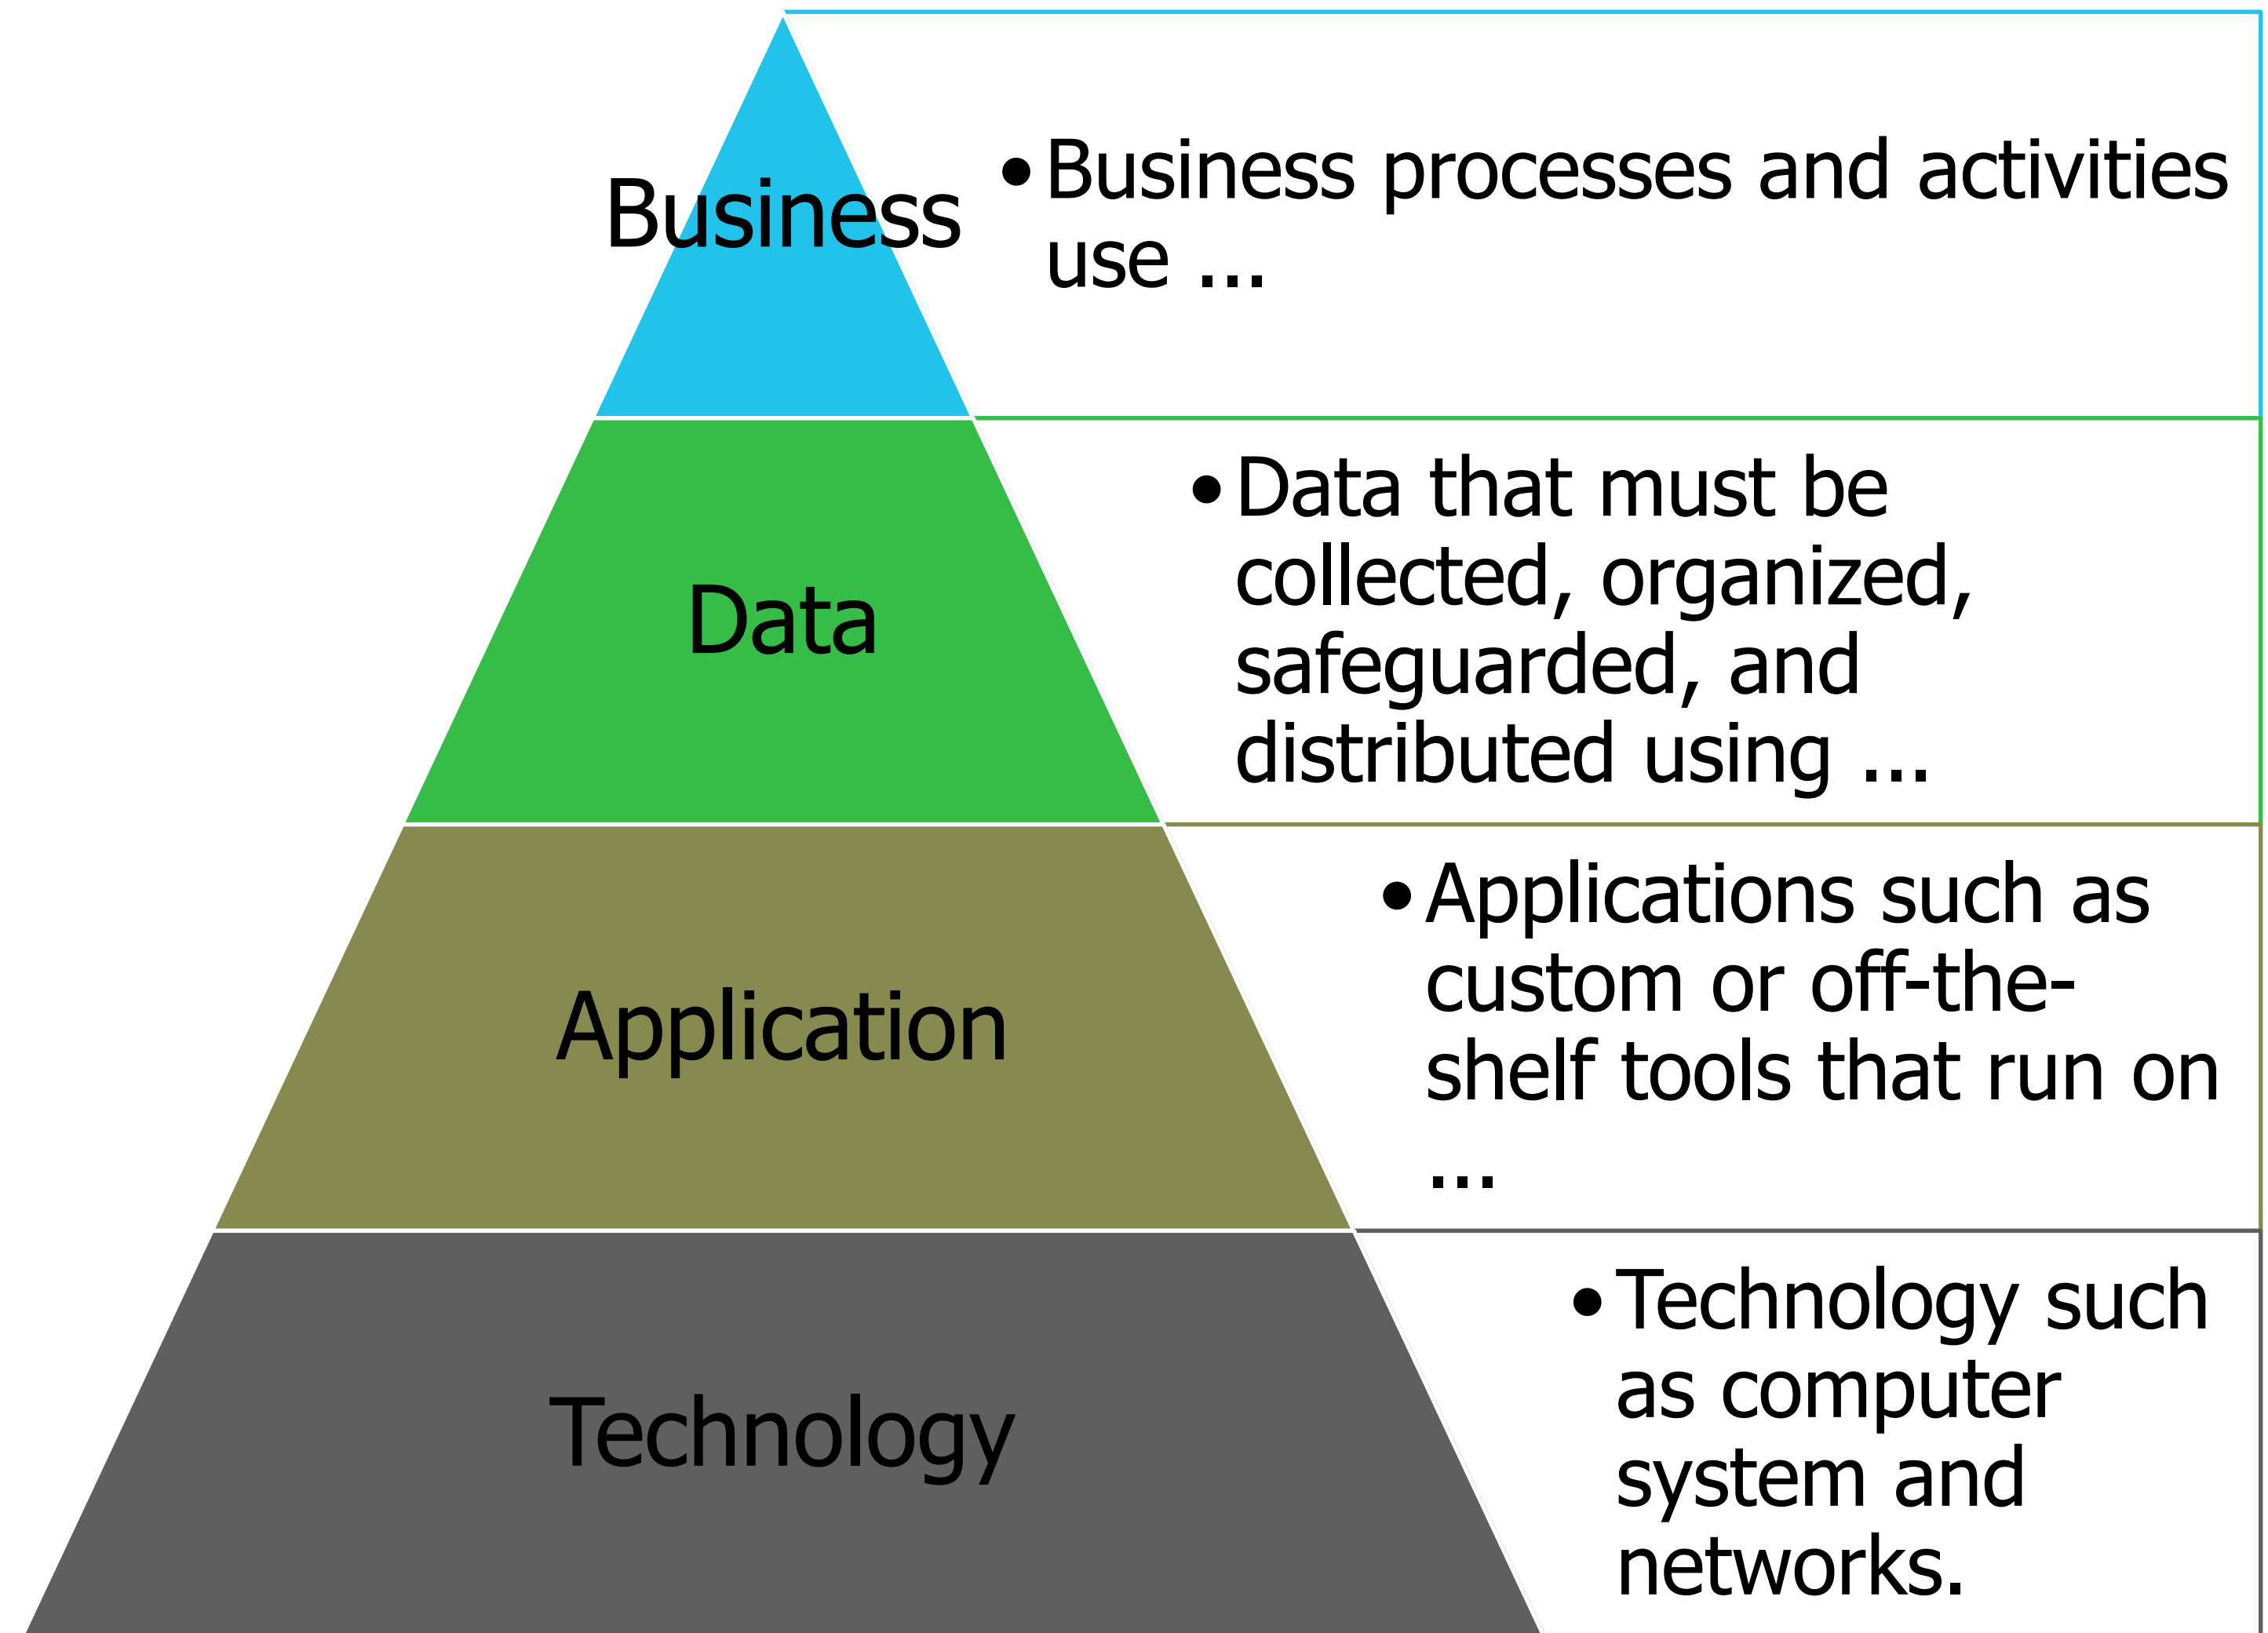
Business

• Business processes and activities use ...

Data

• Data that must be collected, organized, safeguarded, and distributed using ...

Application

• Applications such as custom or off-the-shelf tools that run on ...

Technology

• Technology such as computer system and networks.